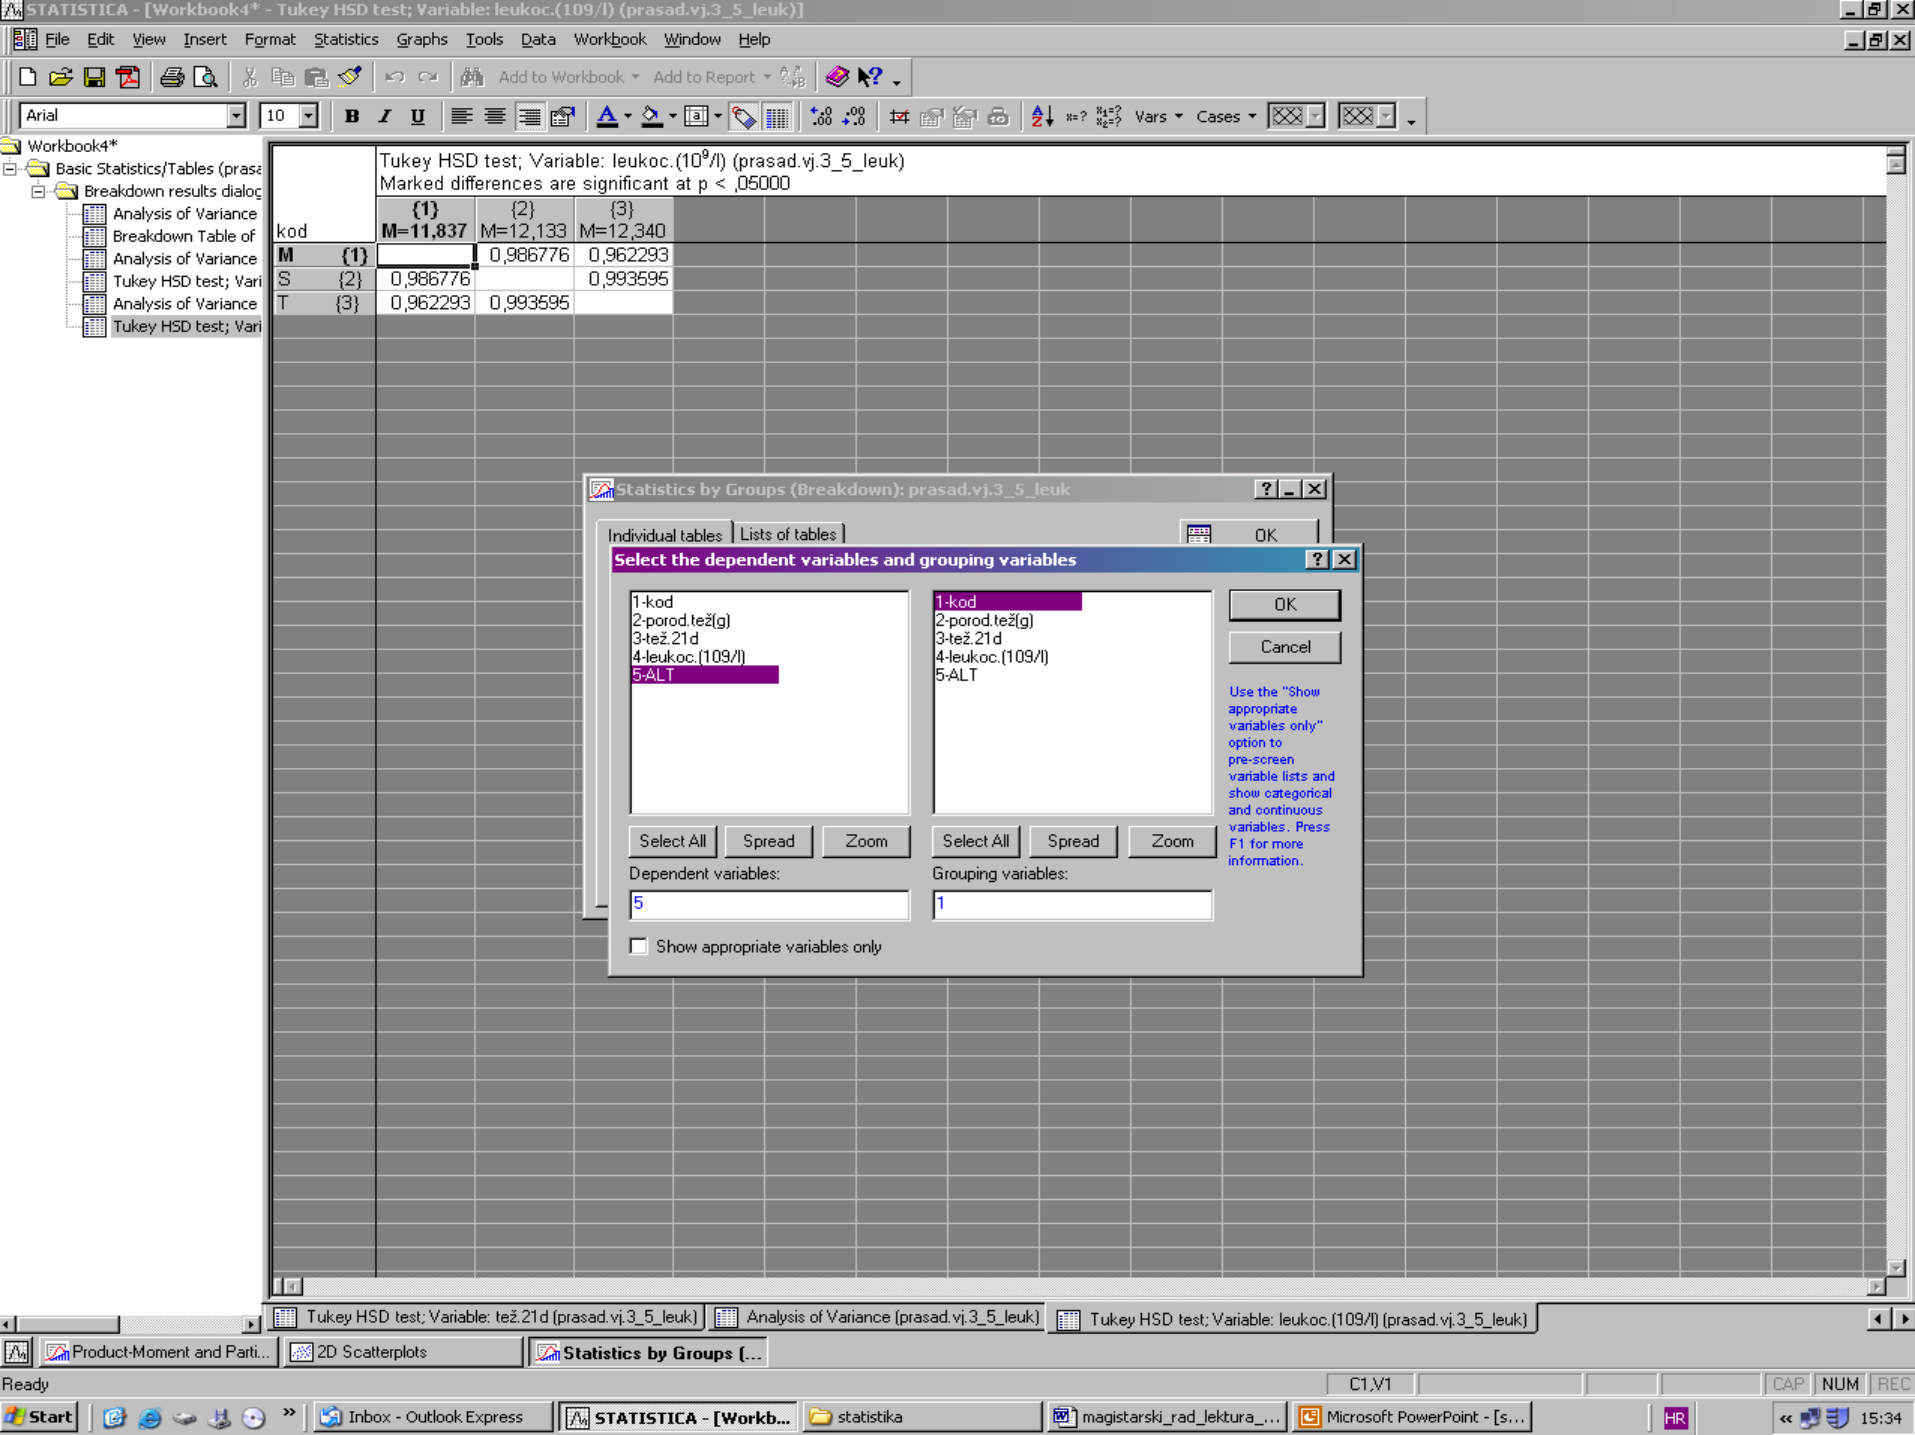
STATISTICA - [Workbook4* - Tukey HSD test; Variable: leukoc.(109/l) (prasad.vj.3_5_leuk)]

File Edit View Insert Format Statistics Graphs Tools Data Workbook Window Help

Add to Workbook Add to Report

Arial 10 B I U Vars Cases

Workbook4*
Basic Statistics/Tables (prasa
Breakdown results dialog
Analysis of Variance
Breakdown Table of
Analysis of Variance
Tukey HSD test; Vari
Analysis of Variance
Tukey HSD test; Vari

Tukey HSD test; Variable: leukoc.($10^9$/l) (prasad.vj.3_5_leuk)
Marked differences are significant at p < ,05000

| kod | {1} M=11,837 | {2} M=12,133 | {3} M=12,340 |
|---|---|---|---|
| M {1} | | 0,986776 | 0,962293 |
| S {2} | 0,986776 | | 0,993595 |
| T {3} | 0,962293 | 0,993595 | |

Statistics by Groups (Breakdown): prasad.vj.3_5_leuk
Individual tables Lists of tables OK

Select the dependent variables and grouping variables

1-kod
2-porod.tež(g)
3-tež.21d
4-leukoc.(109/l)
5-ALT

1-kod
2-porod.tež(g)
3-tež.21d
4-leukoc.(109/l)
5-ALT

OK
Cancel

Use the "Show appropriate variables only" option to pre-screen variable lists and show categorical and continuous variables. Press F1 for more information.

Select All Spread Zoom
Select All Spread Zoom

Dependent variables:
5
Grouping variables:
1

Show appropriate variables only

Tukey HSD test; Variable: tež.21d (prasad.vj.3_5_leuk)
Analysis of Variance (prasad.vj.3_5_leuk)
Tukey HSD test; Variable: leukoc.(109/l) (prasad.vj.3_5_leuk)

Product-Moment and Parti...
2D Scatterplots
Statistics by Groups (...

Ready C1,V1 CAP NUM REC

Start Inbox - Outlook Express STATISTICA - [Workb... statistika magistarski_rad_lektura_... Microsoft PowerPoint - [s... HR 15:34